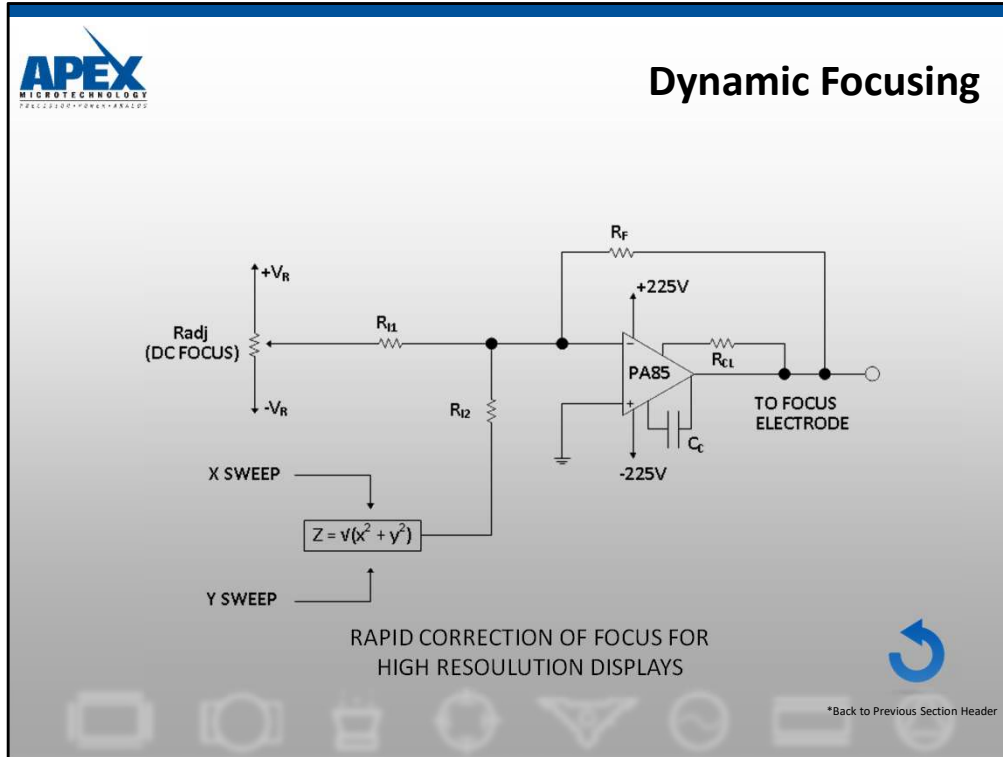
APEX
MICROTECHNOLOGY
PRECISION • POWER • ANALOG

Dynamic Focusing

$R_F$
$+V_R$
+225V
Radj
(DC FOCUS)
$R_{I1}$
$R_{CL}$
PA85
$-V_R$
$R_{I2}$
TO FOCUS
ELECTRODE
$C_C$
-225V
X SWEEP
$Z = \sqrt{(x^2 + y^2)}$
Y SWEEP

RAPID CORRECTION OF FOCUS FOR HIGH RESOULUTION DISPLAYS

*Back to Previous Section Header